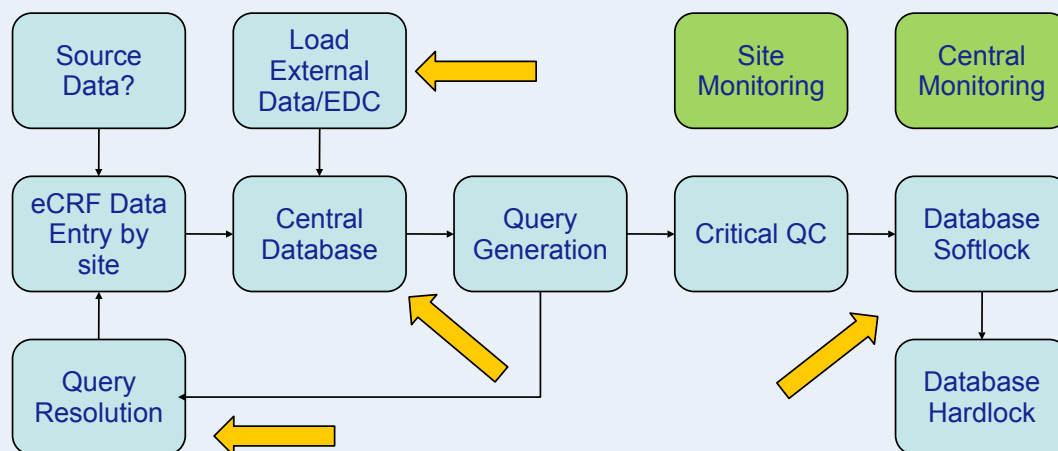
Source Data?

Load External Data/EDC

Site Monitoring

Central Monitoring

eCRF Data Entry by site

Central Database

Query Generation

Critical QC

Database Softlock

Query Resolution

Database Hardlock